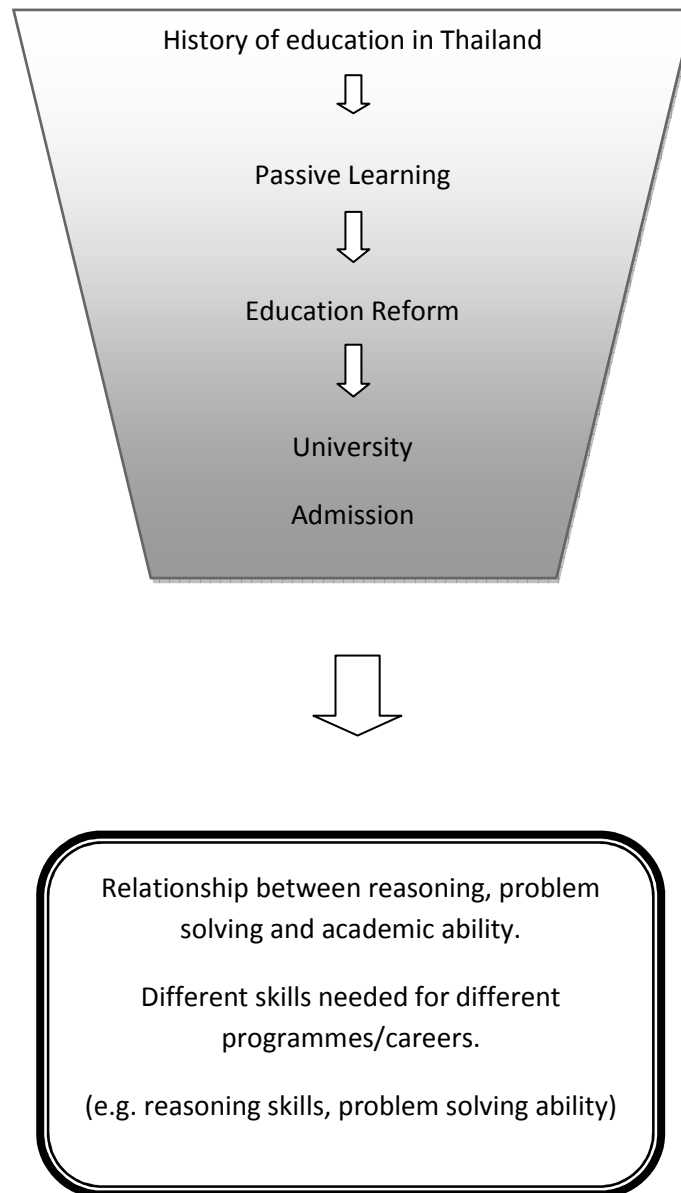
History of education in Thailand

Passive Learning

Education Reform

University

Admission

Relationship between reasoning, problem solving and academic ability.

Different skills needed for different programmes/careers.

(e.g. reasoning skills, problem solving ability)